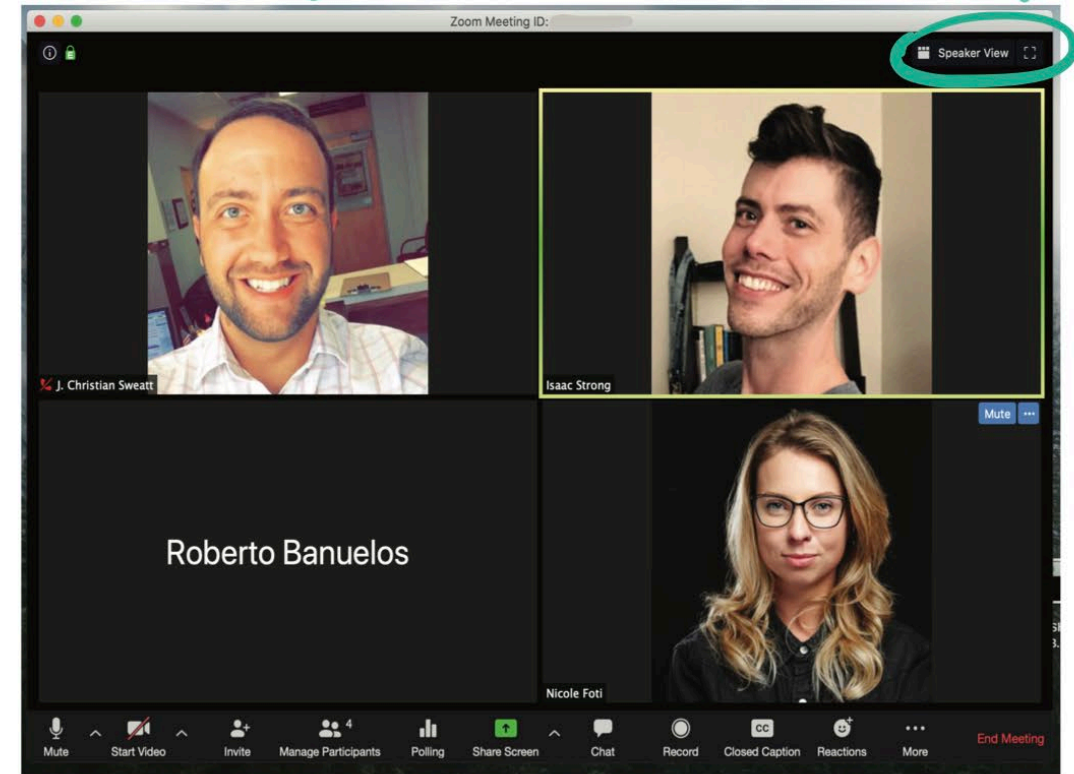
Zoom Meeting ID: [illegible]

Speaker View

J. Christian Sweatt

Isaac Strong

Mute ···

Roberto Banuelos

Nicole Foti

Mute
Start Video
Invite
4
Manage Participants
Polling
Share Screen
Chat
Record
CC
Closed Caption
Reactions
···
More
End Meeting